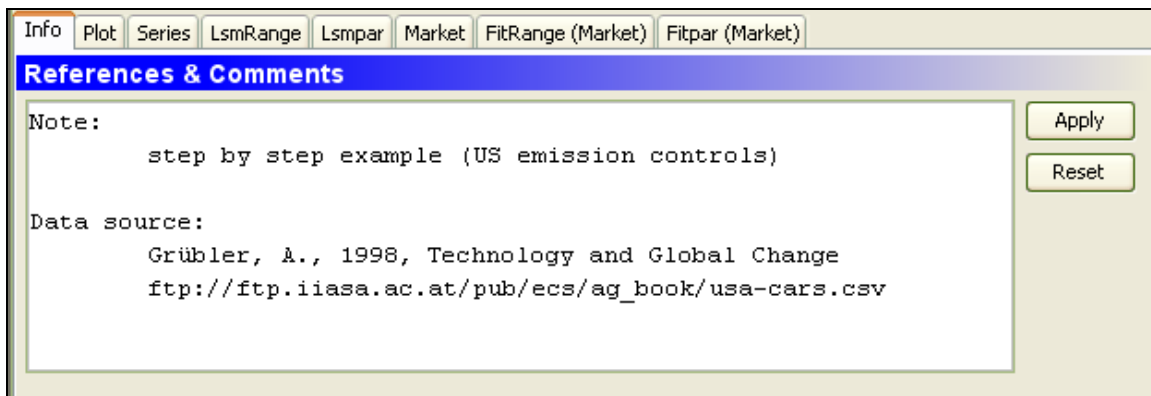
Info | Plot | Series | LsmRange | Lsmpar | Market | FitRange (Market) | Fitpar (Market)

References & Comments

Note:
step by step example (US emission controls)

Data source:
Grübler, A., 1998, Technology and Global Change
ftp://ftp.iiasa.ac.at/pub/ecs/ag_book/usa-cars.csv

Apply

Reset